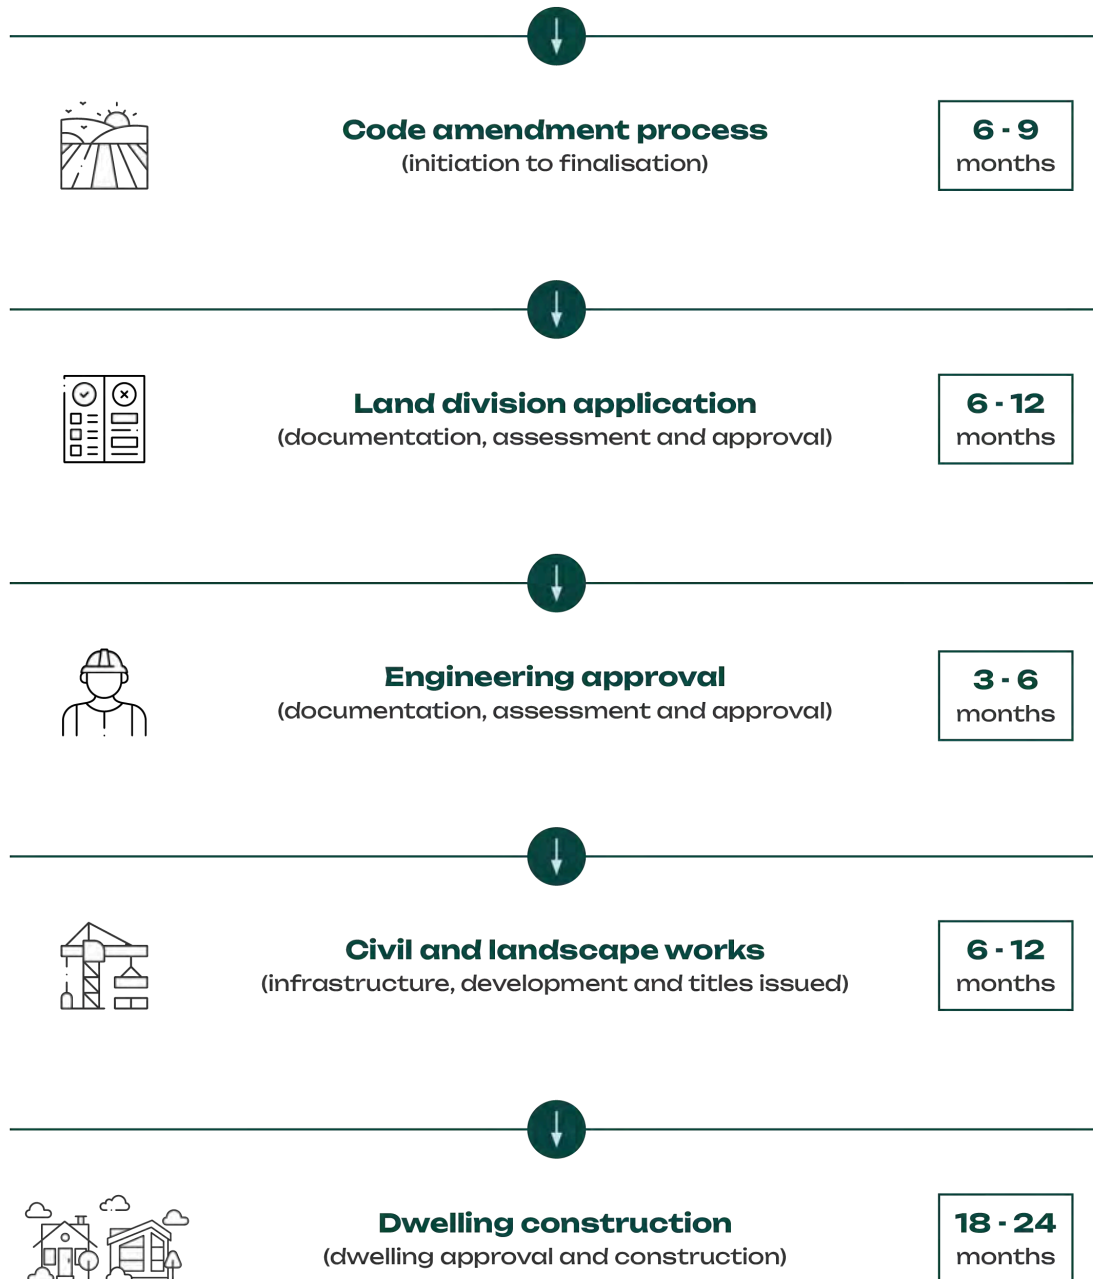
Code amendment process
(initiation to finalisation)

6 - 9
months

Land division application
(documentation, assessment and approval)

6 - 12
months

Engineering approval
(documentation, assessment and approval)

3 - 6
months

Civil and landscape works
(infrastructure, development and titles issued)

6 - 12
months

Dwelling construction
(dwelling approval and construction)

18 - 24
months